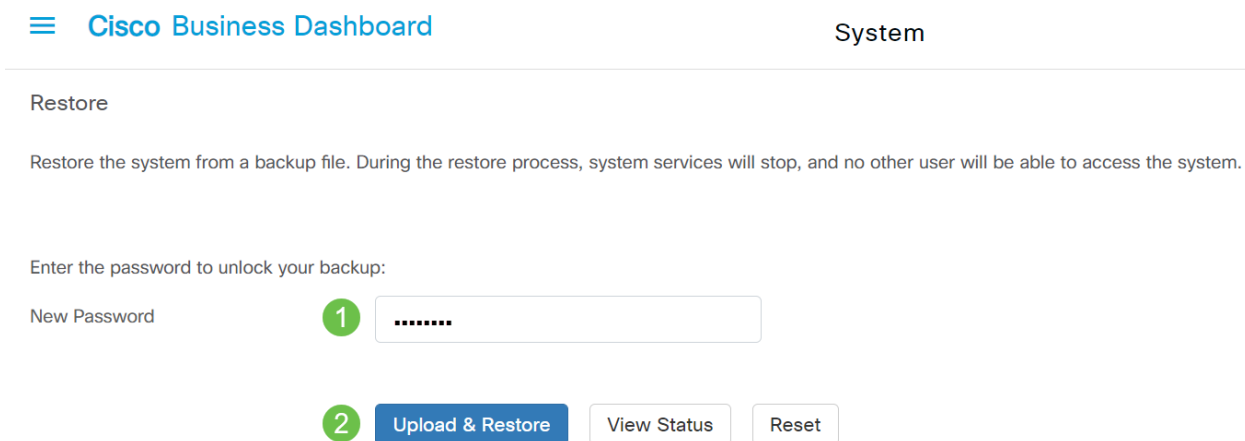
Cisco Business Dashboard

System

Restore

Restore the system from a backup file. During the restore process, system services will stop, and no other user will be able to access the system.

Enter the password to unlock your backup:

New Password

1

••••••••

2

Upload & Restore

View Status

Reset